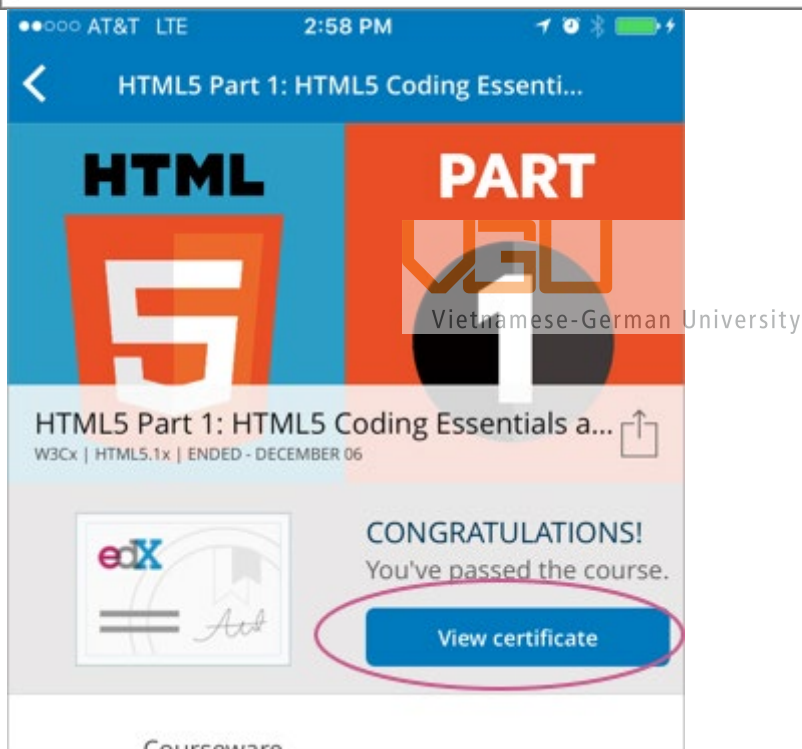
●●○○○ AT&T LTE 2:58 PM

HTML5 Part 1: HTML5 Coding Essenti...

HTML

5

PART

1

VGU
Vietnamese-German University

HTML5 Part 1: HTML5 Coding Essentials a...
W3Cx | HTML5.1x | ENDED - DECEMBER 06

edX

CONGRATULATIONS!
You've passed the course.

View certificate

Courseware